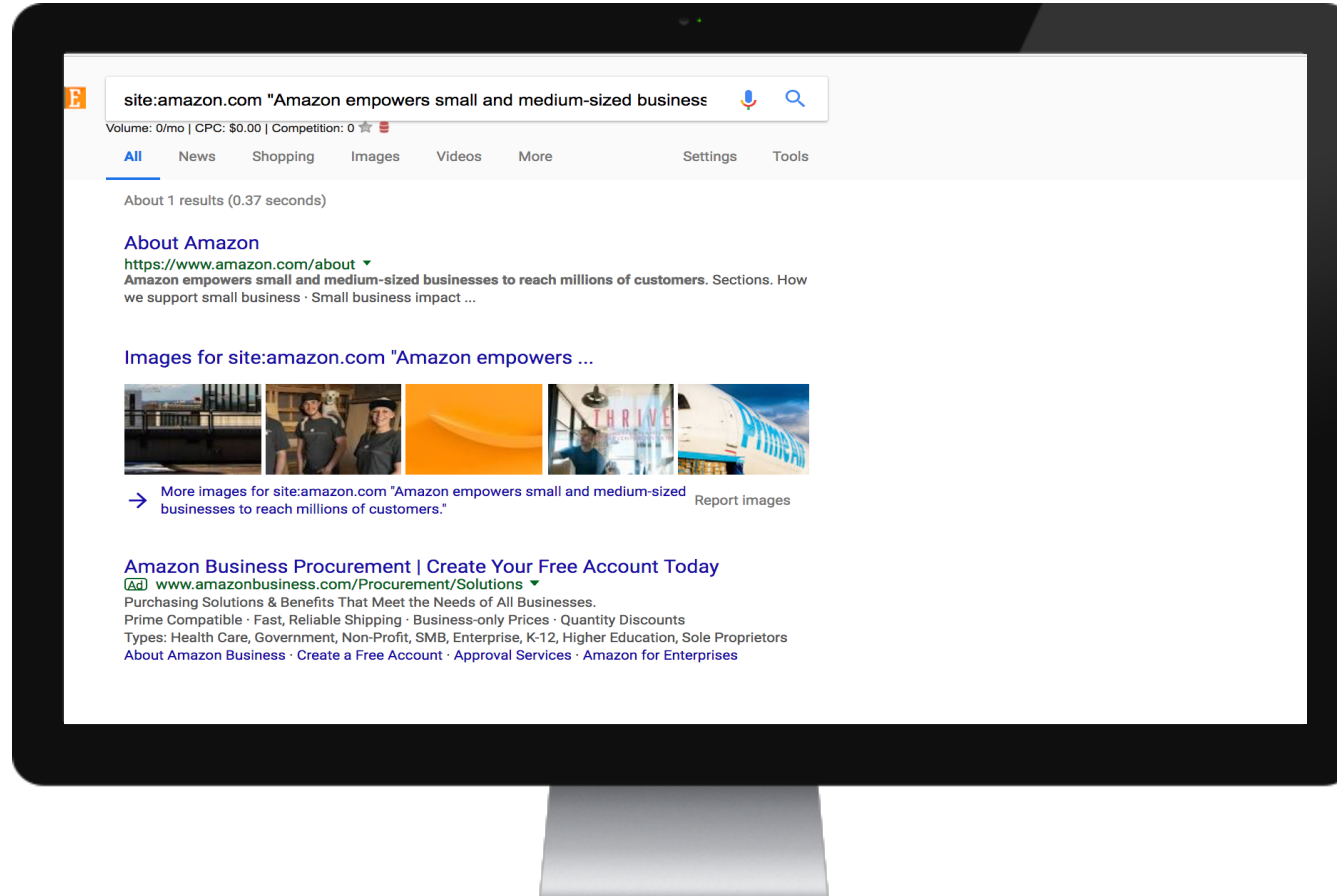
E

site:amazon.com "Amazon empowers small and medium-sized business

Volume: 0/mo | CPC: $0.00 | Competition: 0

All News Shopping Images Videos More Settings Tools

About 1 results (0.37 seconds)

About Amazon
https://www.amazon.com/about
**Amazon empowers small and medium-sized businesses to reach millions of customers**. Sections. How we support small business · Small business impact ...

Images for site:amazon.com "Amazon empowers ...

THRIVE

PRIME AIR

More images for site:amazon.com "Amazon empowers small and medium-sized businesses to reach millions of customers."

Report images

Amazon Business Procurement | Create Your Free Account Today
Ad www.amazonbusiness.com/Procurement/Solutions
Purchasing Solutions & Benefits That Meet the Needs of All Businesses.
Prime Compatible · Fast, Reliable Shipping · Business-only Prices · Quantity Discounts
Types: Health Care, Government, Non-Profit, SMB, Enterprise, K-12, Higher Education, Sole Proprietors
About Amazon Business · Create a Free Account · Approval Services · Amazon for Enterprises